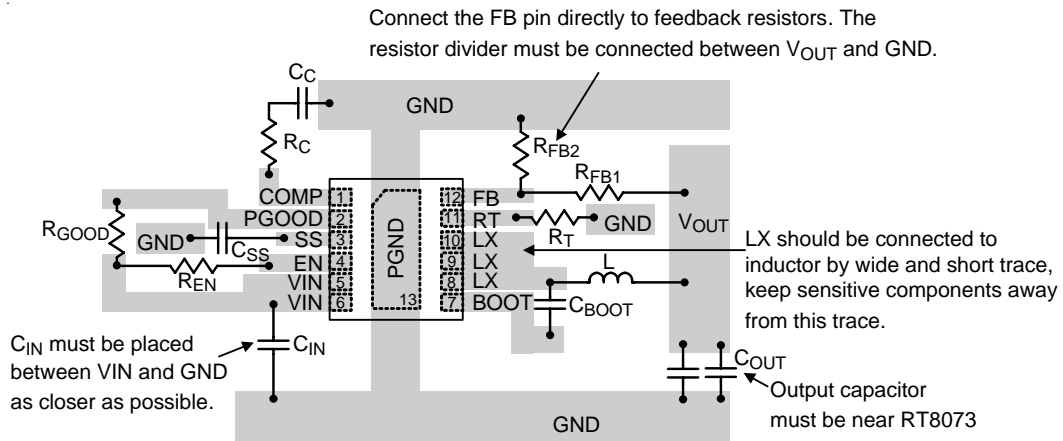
Connect the FB pin directly to feedback resistors. The resistor divider must be connected between $V_{OUT}$ and GND.

$C_C$

GND

$R_C$

$R_{FB2}$

$R_{FB1}$

$R_{GOOD}$

COMP 1
PGOOD 2
GND $C_{SS}$ SS 3
EN 4
VIN 5
VIN 6

PGND
13

12 FB
11 RT
10 LX
9 LX
8 LX
7 BOOT

GND

$R_T$

$V_{OUT}$

$R_{EN}$

L

$C_{BOOT}$

LX should be connected to inductor by wide and short trace, keep sensitive components away from this trace.

$C_{IN}$ must be placed between VIN and GND as closer as possible.

$C_{IN}$

$C_{OUT}$

Output capacitor must be near RT8073

GND